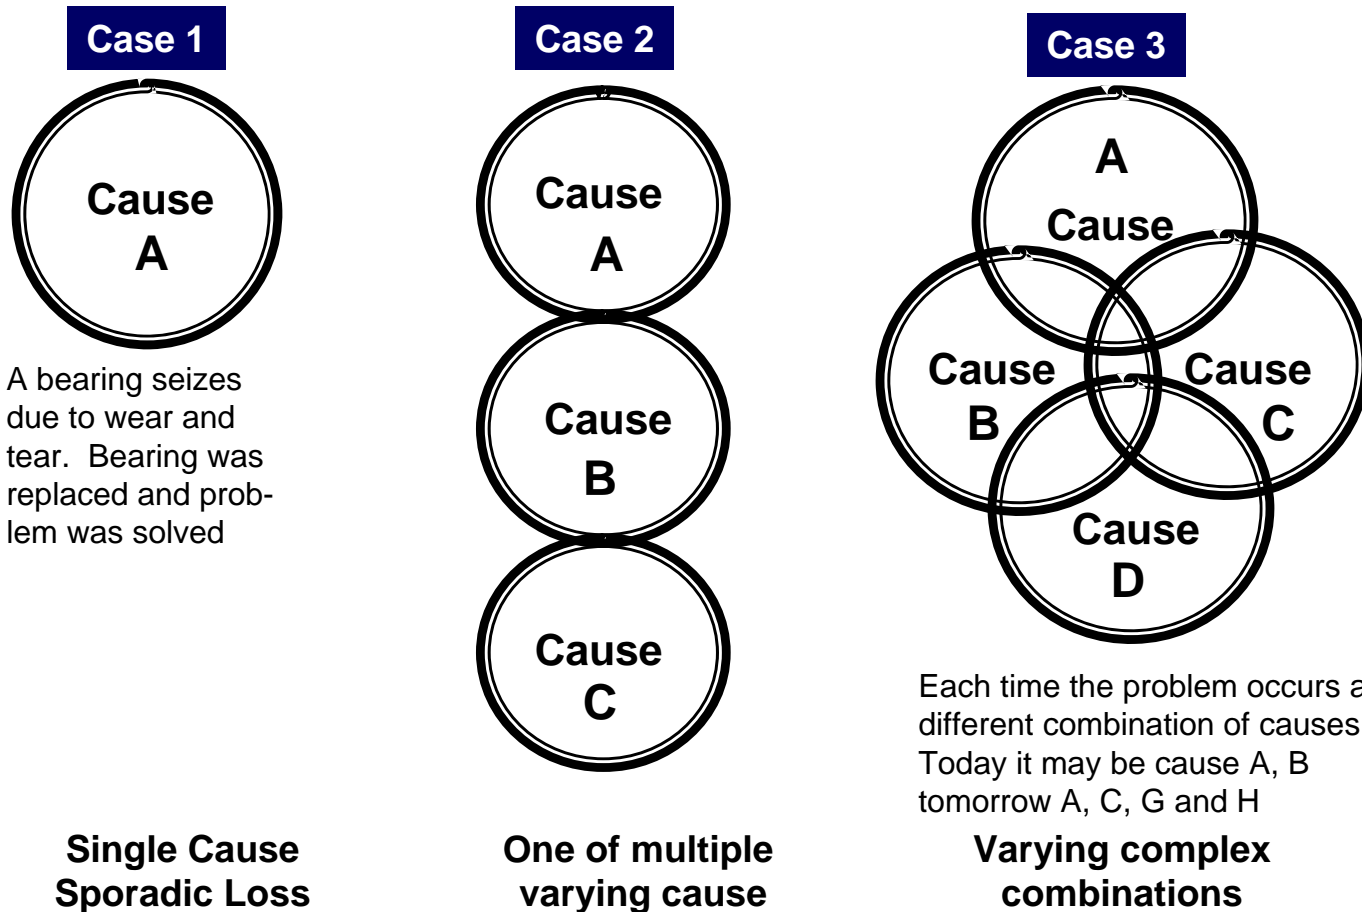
Case 1

Cause A

A bearing seizes due to wear and tear. Bearing was replaced and problem was solved

Single Cause Sporadic Loss

Case 2

Cause A

Cause B

Cause C

One of multiple varying cause

Case 3

A Cause

Cause B

Cause C

Cause D

Each time the problem occurs a different combination of causes Today it may be cause A, B tomorrow A, C, G and H

Varying complex combinations